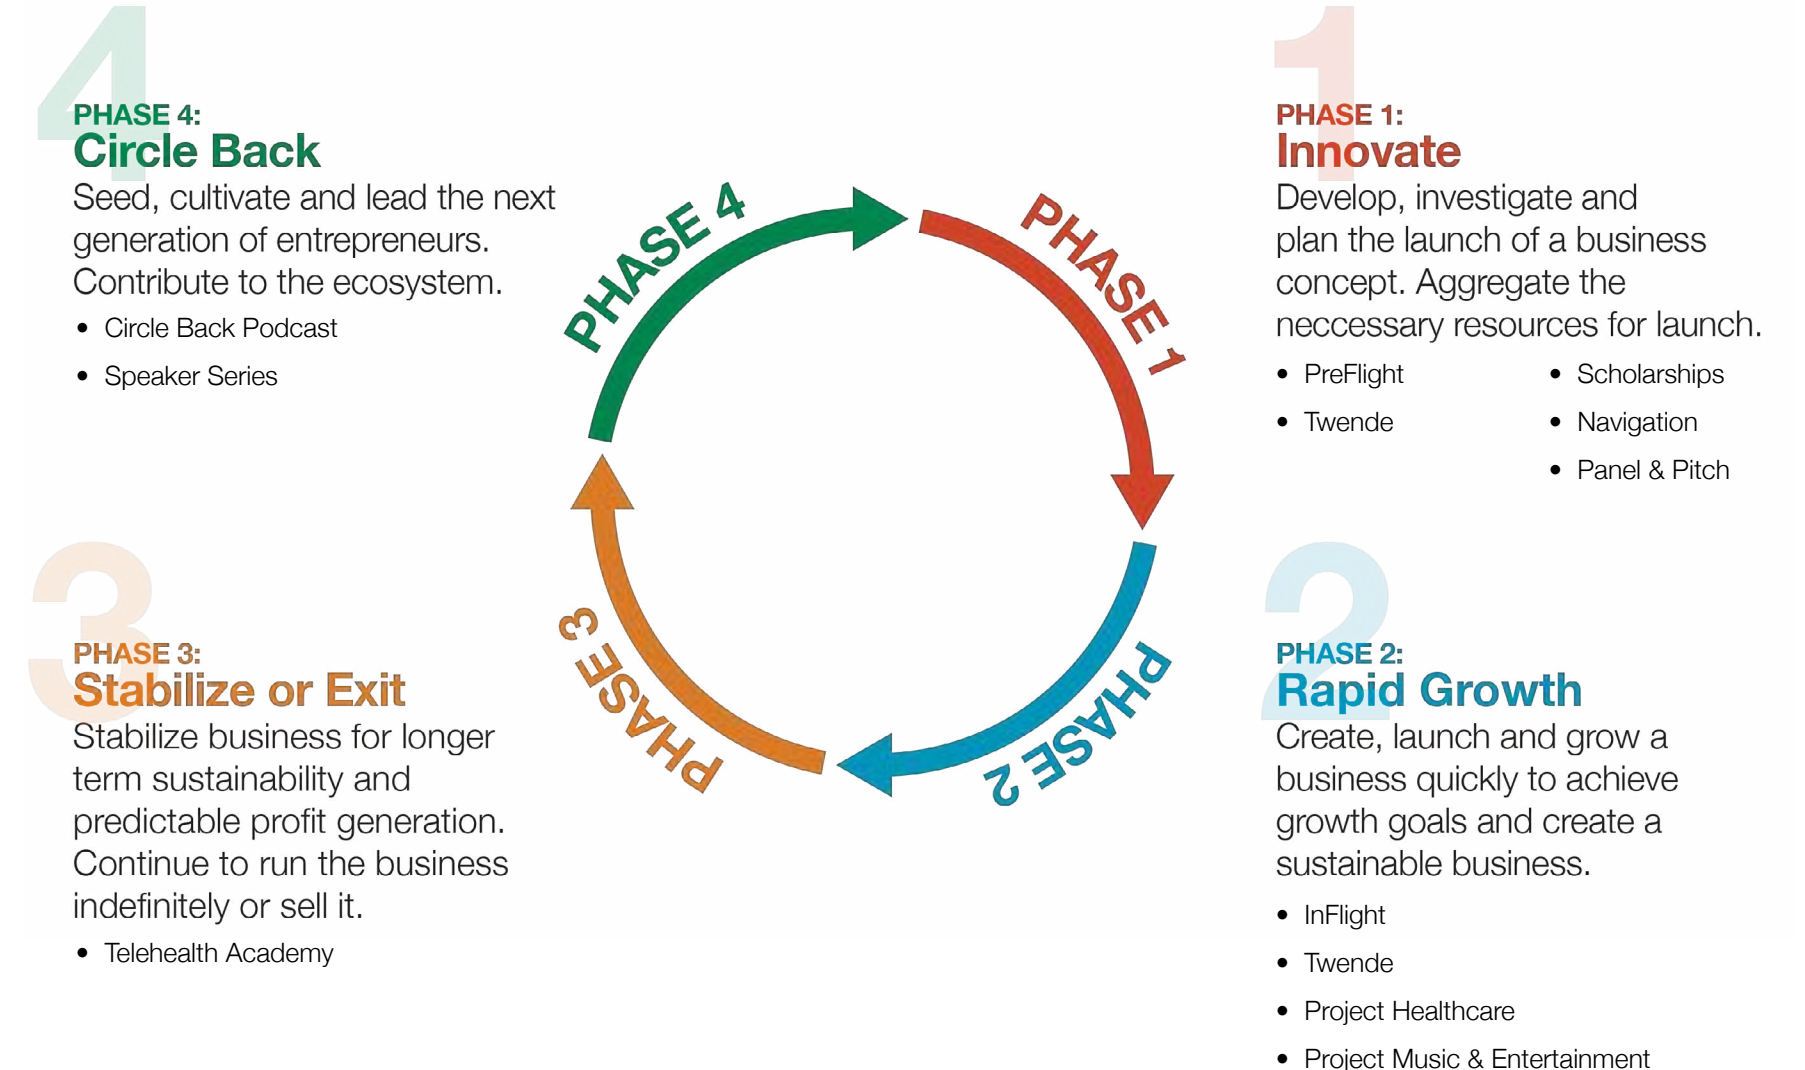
4

PHASE 4:
Circle Back

Seed, cultivate and lead the next generation of entrepreneurs. Contribute to the ecosystem.

- Circle Back Podcast
- Speaker Series

1

PHASE 1:
Innovate

Develop, investigate and plan the launch of a business concept. Aggregate the neccessary resources for launch.

- PreFlight
- Twende
- Scholarships
- Navigation
- Panel & Pitch

PHASE 4

PHASE 1

PHASE 2

PHASE 3

3

PHASE 3:
Stabilize or Exit

Stabilize business for longer term sustainability and predictable profit generation. Continue to run the business indefinitely or sell it.

- Telehealth Academy

2

PHASE 2:
Rapid Growth

Create, launch and grow a business quickly to achieve growth goals and create a sustainable business.

- InFlight
- Twende
- Project Healthcare
- Project Music & Entertainment